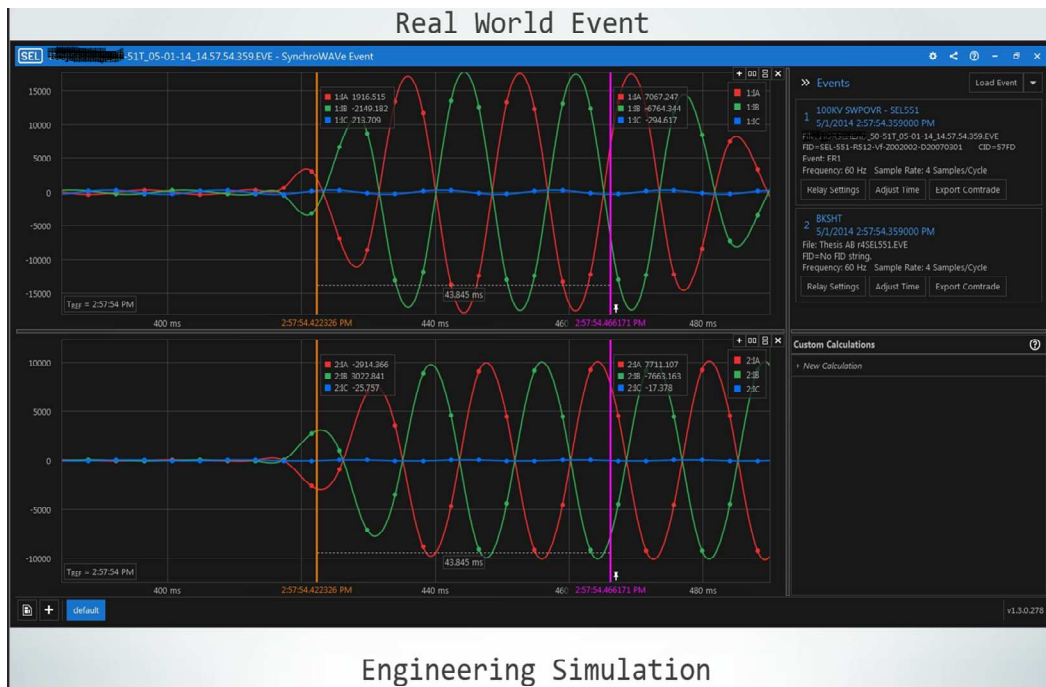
Real World Event

SEL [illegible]-51T_05-01-14_14.57.54.359.EVE - SynchroWAVe Event

15000
10000
5000
0
-5000
-10000
-15000

1:IA 1916.515
1:IB -2149.182
1:IC 213.709

1:IA 7067.247
1:IB -6764.344
1:IC -294.617

1:IA
1:IB
1:IC

43.845 ms

$T_{REF}$ = 2:57:54 PM

400 ms
2:57:54.422326 PM
440 ms
460
2:57:54.466171 PM
480 ms

10000
5000
0
-5000
-10000

2:IA -2914.366
2:IB 3022.841
2:IC -25.757

2:IA 7711.107
2:IB -7663.163
2:IC -17.378

2:IA
2:IB
2:IC

43.845 ms

$T_{REF}$ = 2:57:54 PM

400 ms
2:57:54.422326 PM
440 ms
460
2:57:54.466171 PM
480 ms

» Events
Load Event

1 100KV SWPOVR - SEL551
5/1/2014 2:57:54.359000 PM
File: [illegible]_50-51T_05-01-14_14.57.54.359.EVE
FID=SEL-551-R512-Vf-Z002002-D20070301 CID=57FD
Event: ER1
Frequency: 60 Hz Sample Rate: 4 Samples/Cycle
Relay Settings
Adjust Time
Export Comtrade

2 BKSHT
5/1/2014 2:57:54.359000 PM
File: Thesis AB r4SEL551.EVE
FID=No FID string.
Frequency: 60 Hz Sample Rate: 4 Samples/Cycle
Relay Settings
Adjust Time
Export Comtrade

Custom Calculations
› New Calculation

default

v1.3.0.278

Engineering Simulation